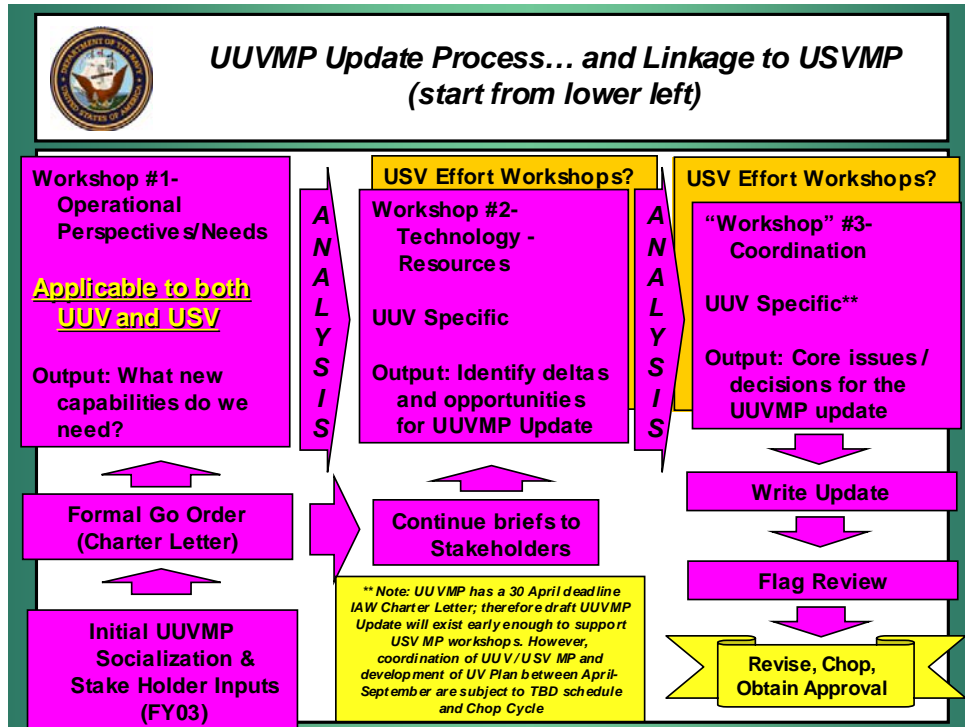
UUVMP Update Process… and Linkage to USVMP (start from lower left)

Workshop #1- Operational Perspectives/Needs

Applicable to both UUV and USV

Output: What new capabilities do we need?

ANALYSIS

USV Effort Workshops?

Workshop #2- Technology - Resources

UUV Specific

Output: Identify deltas and opportunities for UUVMP Update

ANALYSIS

USV Effort Workshops?

"Workshop" #3- Coordination

UUV Specific**

Output: Core issues / decisions for the UUVMP update

Write Update

Formal Go Order (Charter Letter)

Continue briefs to Stakeholders

Flag Review

Initial UUVMP Socialization & Stake Holder Inputs (FY03)

** Note: UUVMP has a 30 April deadline IAW Charter Letter; therefore draft UUVMP Update will exist early enough to support USV MP workshops. However, coordination of UUV / USV MP and development of UV Plan between April-September are subject to TBD schedule and Chop Cycle

Revise, Chop, Obtain Approval